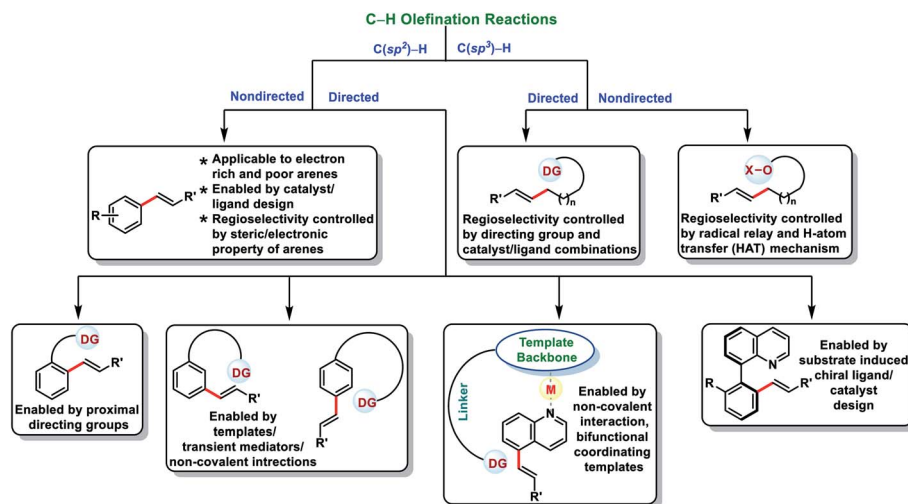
C–H Olefination Reactions

C($sp^2$)–H

C($sp^3$)–H

Nondirected

Directed

Directed

Nondirected

R

R'

* Applicable to electron rich and poor arenes
* Enabled by catalyst/ ligand design
* Regioselectivity controlled by steric/electronic property of arenes

DG

R'

n

Regioselectivity controlled by directing group and catalyst/ligand combinations

X–O

R'

n

Regioselectivity controlled by radical relay and H-atom transfer (HAT) mechanism

DG

R'

Enabled by proximal directing groups

DG

R'

DG

R'

Enabled by templates/ transient mediators/ non-covalent intrections

Template Backbone

M

Linker

N

DG

R'

Enabled by non-covalent interaction, bifunctional coordinating templates

N

R

R'

Enabled by substrate induced chiral ligand/ catalyst design